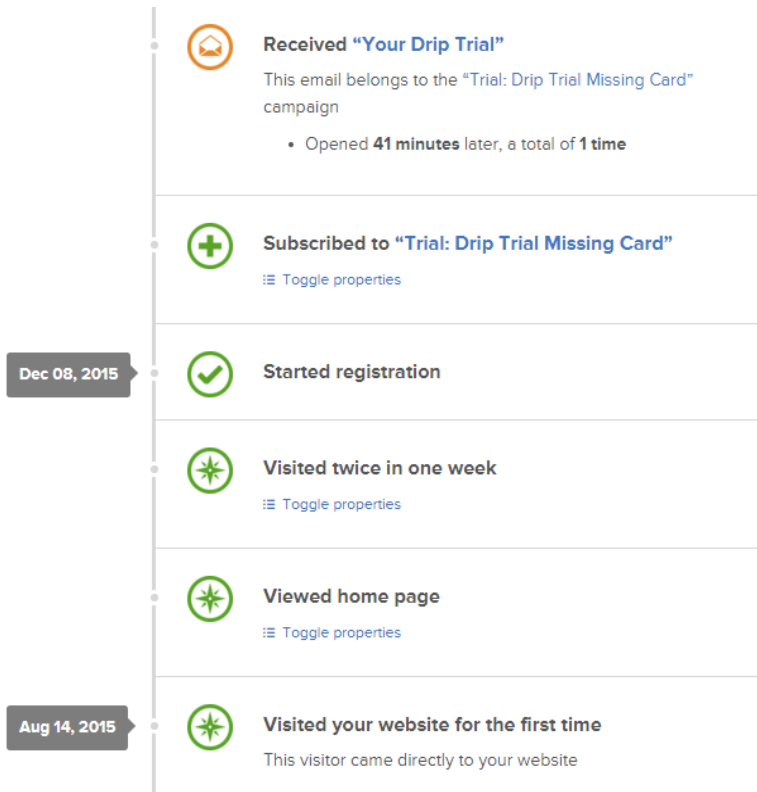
Received "Your Drip Trial"

This email belongs to the "Trial: Drip Trial Missing Card" campaign

- Opened **41 minutes** later, a total of **1 time**

Subscribed to "Trial: Drip Trial Missing Card"

Toggle properties

Dec 08, 2015

Started registration

Visited twice in one week

Toggle properties

Viewed home page

Toggle properties

Aug 14, 2015

Visited your website for the first time

This visitor came directly to your website